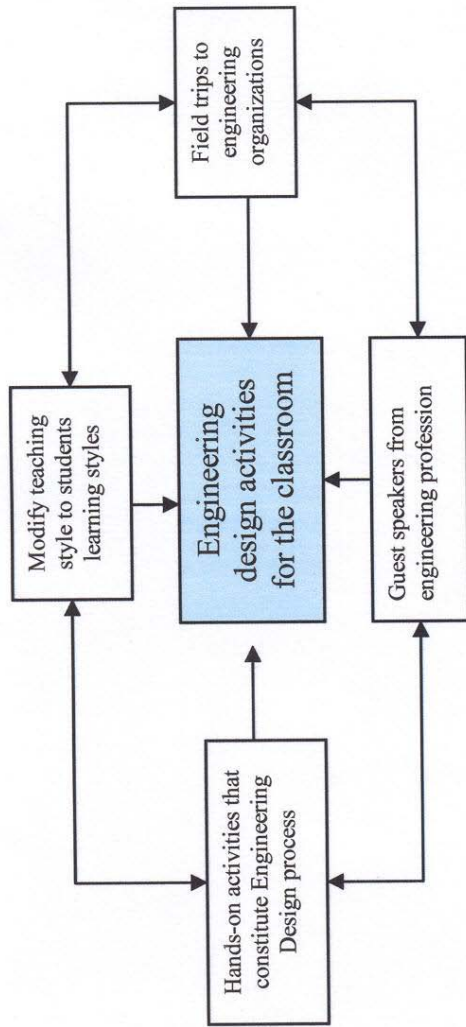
Engineering design activities for the classroom

Modify teaching style to students learning styles

Field trips to engineering organizations

Hands-on activities that constitute Engineering Design process

Guest speakers from engineering profession